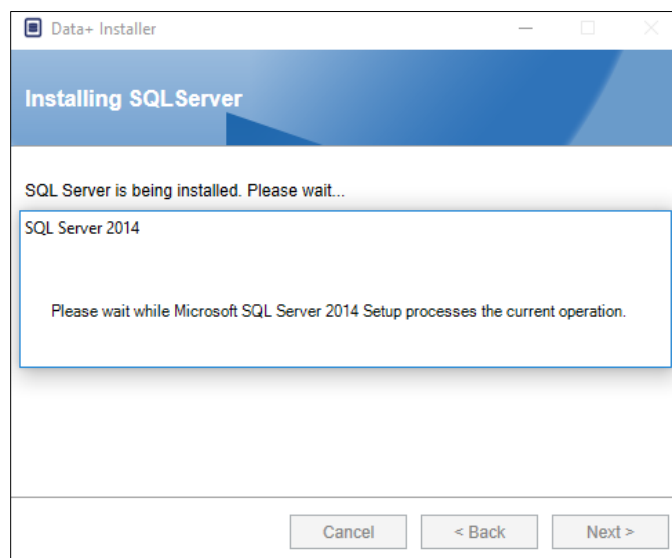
Data+ Installer

Installing SQLServer

SQL Server is being installed. Please wait...

SQL Server 2014

Please wait while Microsoft SQL Server 2014 Setup processes the current operation.

Cancel
< Back
Next >